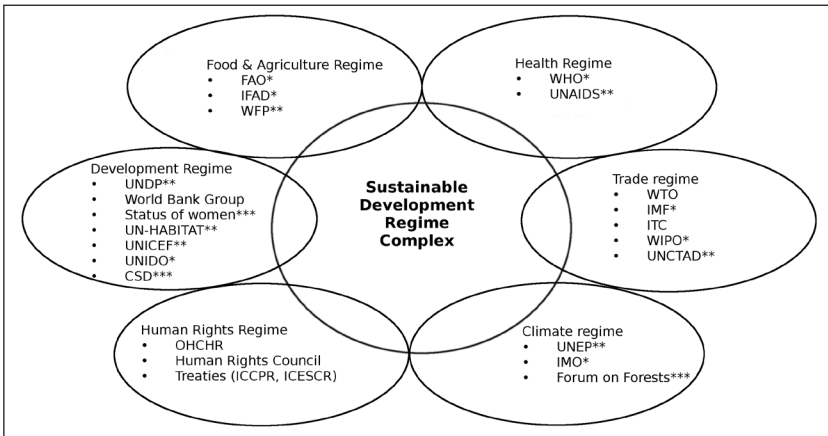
Food & Agriculture Regime
- FAO*
- IFAD*
- WFP**

Health Regime
- WHO*
- UNAIDS**

Development Regime
- UNDP**
- World Bank Group
- Status of women***
- UN-HABITAT**
- UNICEF**
- UNIDO*
- CSD***

Sustainable Development Regime Complex

Trade regime
- WTO
- IMF*
- ITC
- WIPO*
- UNCTAD**

Human Rights Regime
- OHCHR
- Human Rights Council
- Treaties (ICCPR, ICESCR)

Climate regime
- UNEP**
- IMO*
- Forum on Forests***